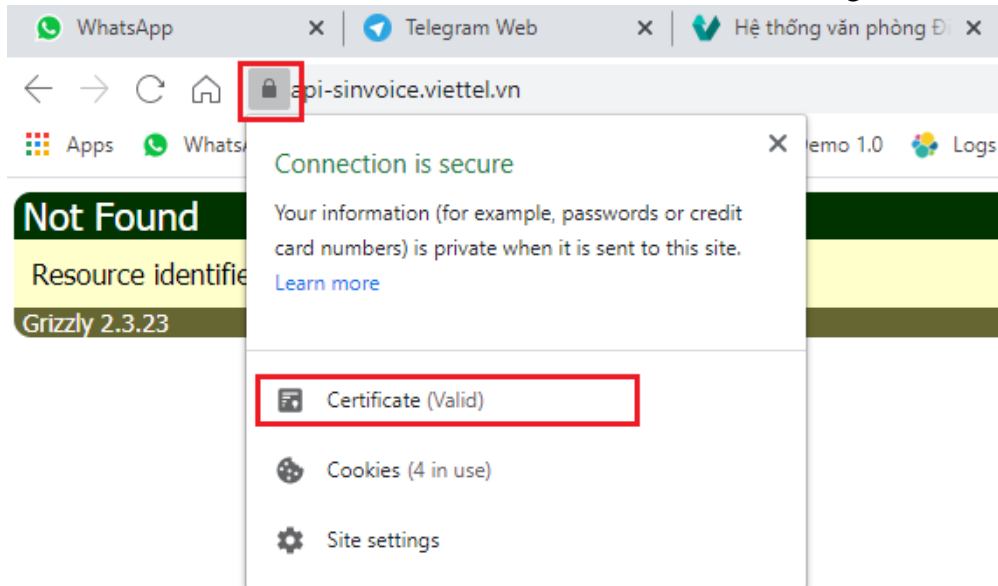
WhatsApp
Telegram Web
Hệ thống văn phòng Đ

api-sinvoice.viettel.vn

Apps WhatsA emo 1.0 Logs

Not Found
Resource identifie
Grizzly 2.3.23

Connection is secure

Your information (for example, passwords or credit card numbers) is private when it is sent to this site. Learn more

Certificate (Valid)

Cookies (4 in use)

Site settings